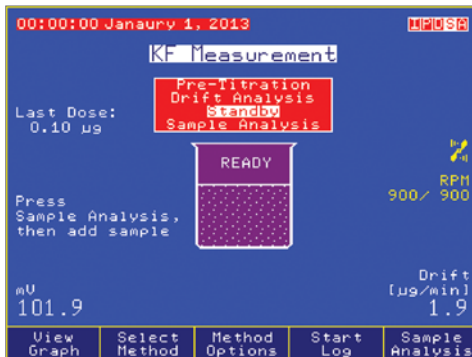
00:00:00 Janaury 1, 2013

IPOSA

KF Measurement

Pre-Titration
Drift Analysis
Standby
Sample Analysis

Last Dose:
0.10 μg

READY

RPM
900/ 900

Press
Sample Analysis,
then add sample

mV
101.9

Drift
[μg/min]
1.9

View Graph | Select Method | Method Options | Start Log | Sample Analysis